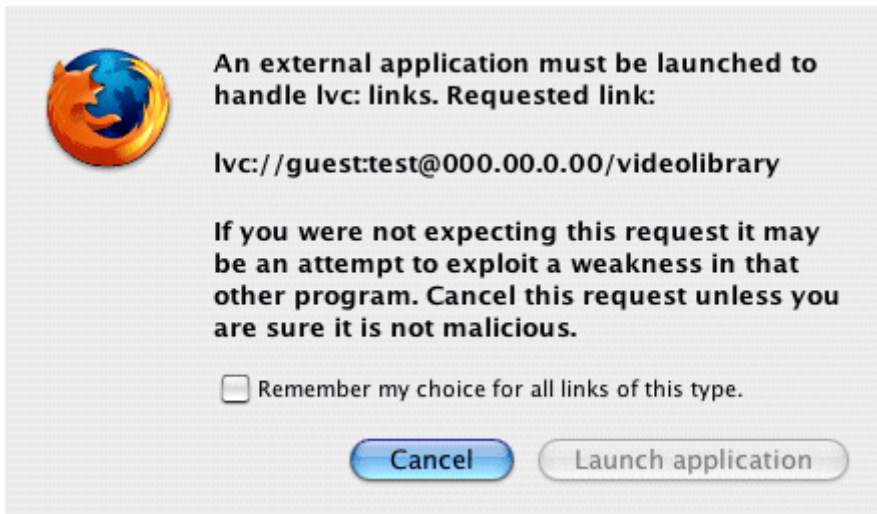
An external application must be launched to handle lvc: links. Requested link:

lvc://guest:test@000.00.0.00/videolibrary

If you were not expecting this request it may be an attempt to exploit a weakness in that other program. Cancel this request unless you are sure it is not malicious.

Remember my choice for all links of this type.

Cancel

Launch application